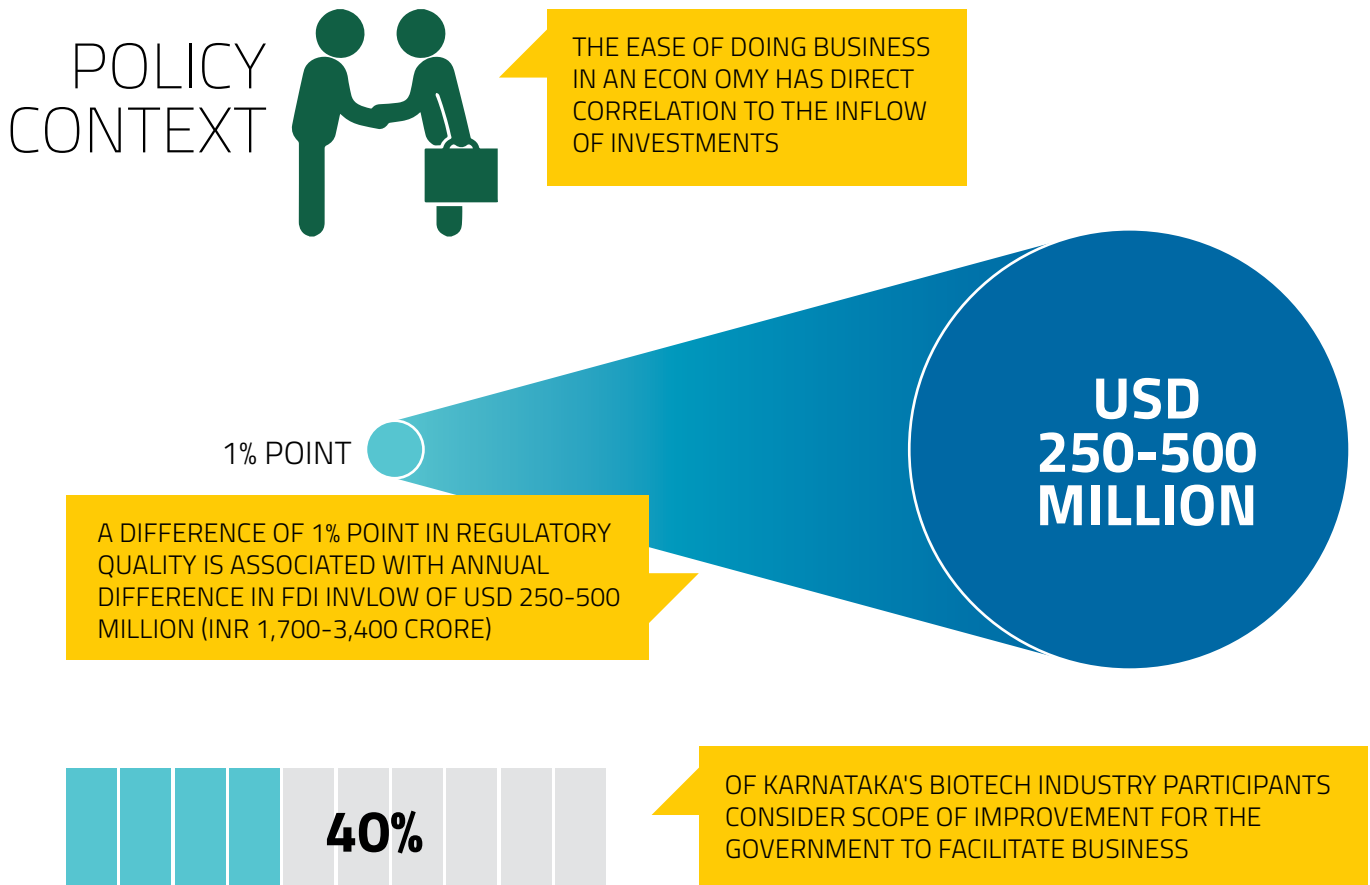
POLICY CONTEXT

THE EASE OF DOING BUSINESS IN AN ECON OMY HAS DIRECT CORRELATION TO THE INFLOW OF INVESTMENTS

1% POINT

USD 250-500 MILLION

A DIFFERENCE OF 1% POINT IN REGULATORY QUALITY IS ASSOCIATED WITH ANNUAL DIFFERENCE IN FDI INVLOW OF USD 250-500 MILLION (INR 1,700-3,400 CRORE)

40%

OF KARNATAKA'S BIOTECH INDUSTRY PARTICIPANTS CONSIDER SCOPE OF IMPROVEMENT FOR THE GOVERNMENT TO FACILITATE BUSINESS